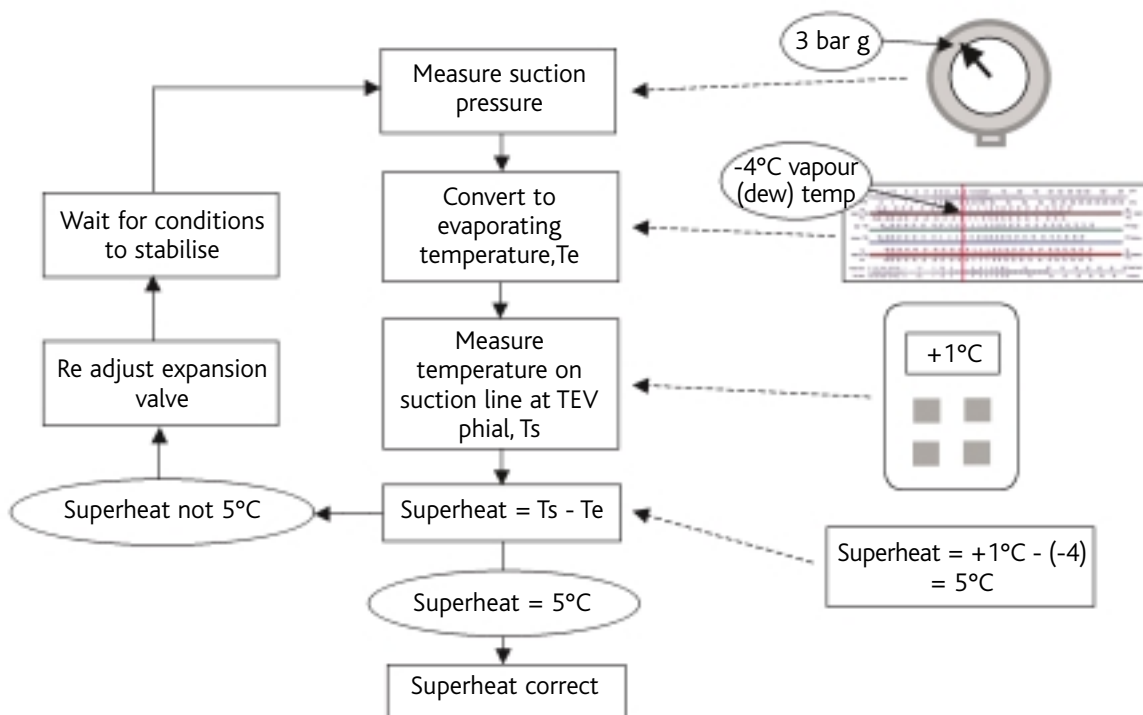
3 bar g

Measure suction pressure

-4°C vapour (dew) temp

Wait for conditions to stabilise

Convert to evaporating temperature,Te

Measure temperature on suction line at TEV phial, Ts

+1°C

Re adjust expansion valve

Superheat not 5°C

Superheat = Ts - Te

Superheat = +1°C - (-4) = 5°C

Superheat = 5°C

Superheat correct